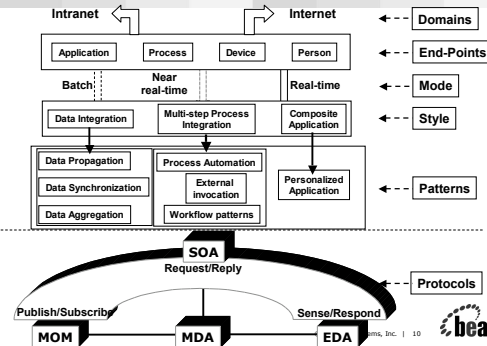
Intranet

Internet

Domains

Application

Process

Device

Person

End-Points

Batch

Near real-time

Real-time

Mode

Data Integration

Multi-step Process Integration

Composite Application

Style

Data Propagation

Data Synchronization

Data Aggregation

Process Automation

External invocation

Workflow patterns

Personalized Application

Patterns

SOA

Request/Reply

Protocols

Publish/Subscribe

Sense/Respond

MOM

MDA

EDA

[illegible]ems, Inc. | 10

bea